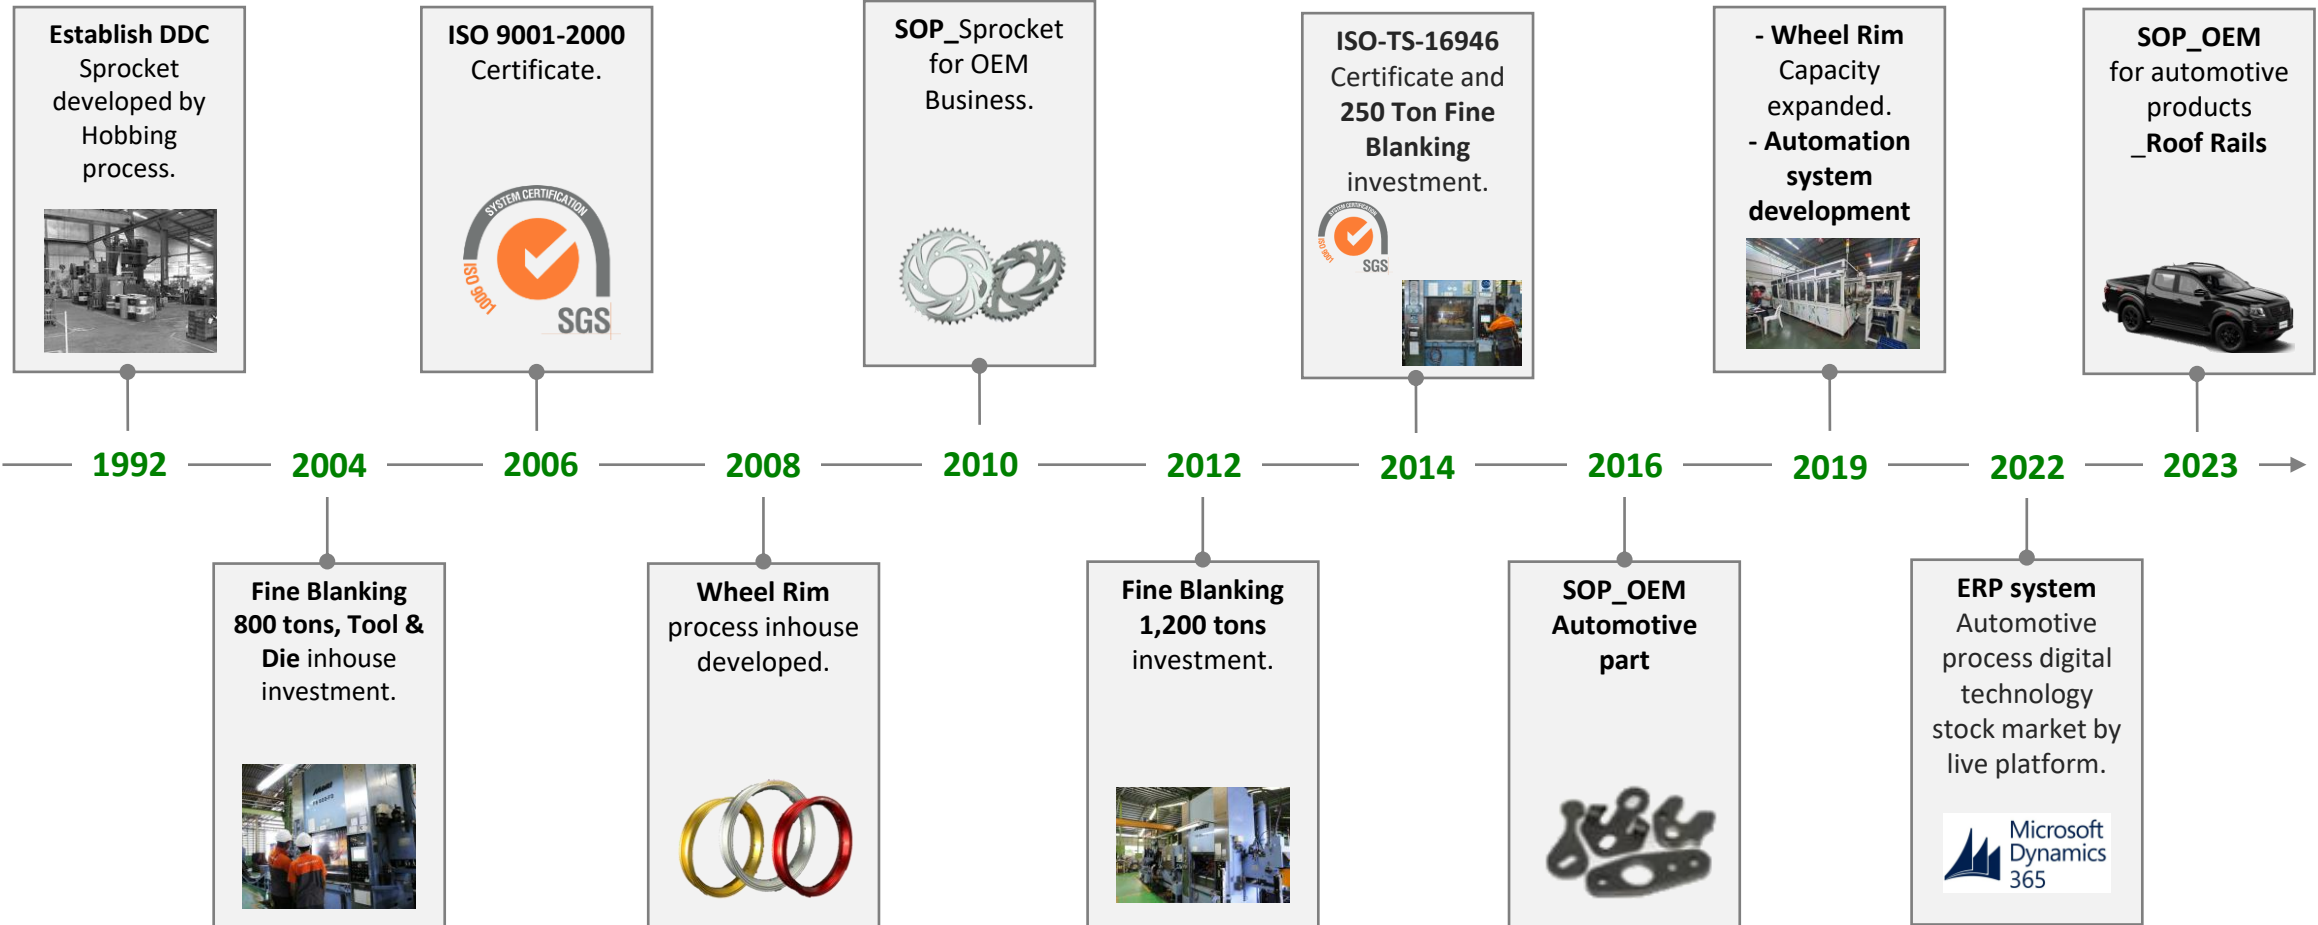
Establish DDC Sprocket developed by Hobbing process.

ISO 9001-2000 Certificate.

SYSTEM CERTIFICATION
ISO 9001
SGS

SOP_Sprocket for OEM Business.

ISO-TS-16946 Certificate and 250 Ton Fine Blanking investment.

SYSTEM CERTIFICATION
ISO 9001
SGS

- Wheel Rim Capacity expanded.
- Automation system development

SOP_OEM for automotive products _Roof Rails

1992 2004 2006 2008 2010 2012 2014 2016 2019 2022 2023

Fine Blanking 800 tons, Tool & Die inhouse investment.

Wheel Rim process inhouse developed.

Fine Blanking 1,200 tons investment.

SOP_OEM Automotive part

ERP system Automotive process digital technology stock market by live platform.

Microsoft Dynamics 365